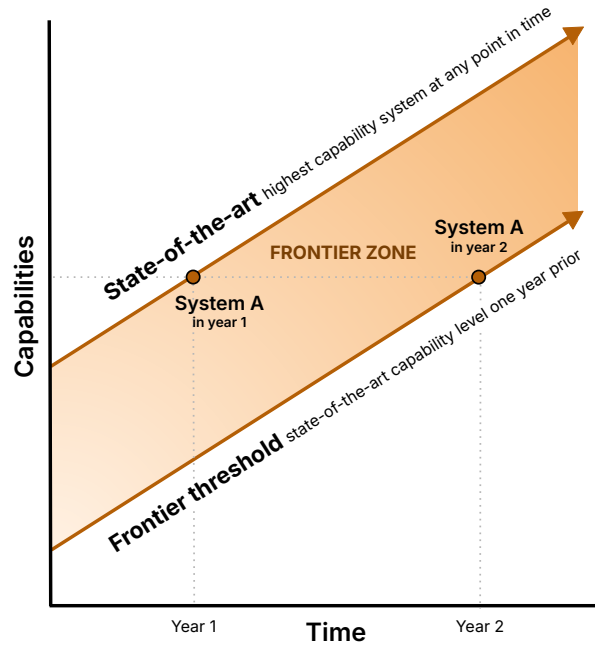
State-of-the-art highest capability system at any point in time

FRONTIER ZONE

System A
in year 1

System A
in year 2

Frontier threshold state-of-the-art capability level one year prior

Capabilities

Year 1

Time

Year 2